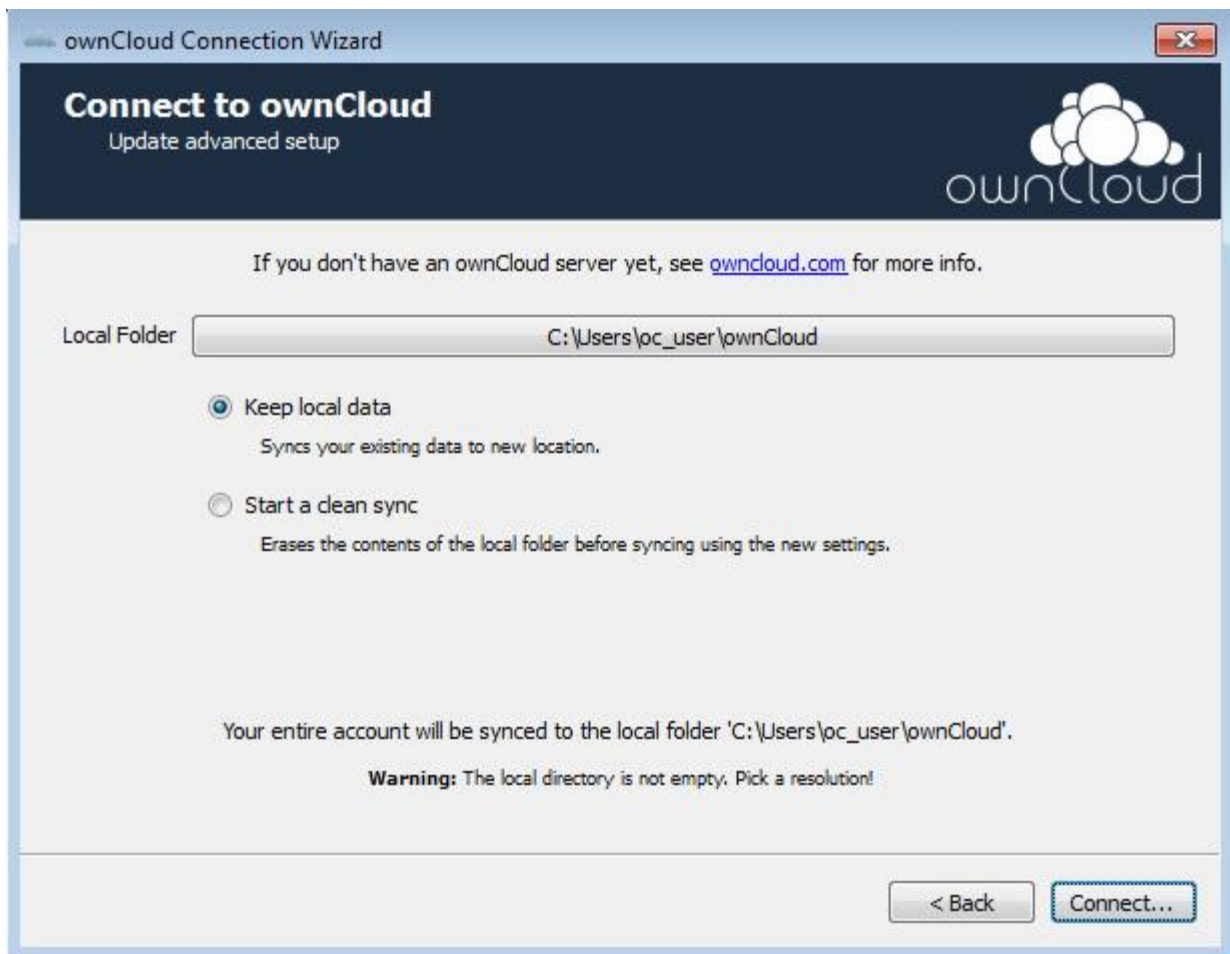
ownCloud Connection Wizard

Connect to ownCloud
Update advanced setup

ownCloud

If you don't have an ownCloud server yet, see owncloud.com for more info.

Local Folder C:\Users\oc_user\ownCloud

Keep local data
Syncs your existing data to new location.

Start a clean sync
Erases the contents of the local folder before syncing using the new settings.

Your entire account will be synced to the local folder 'C:\Users\oc_user\ownCloud'.

**Warning:** The local directory is not empty. Pick a resolution!

< Back Connect...